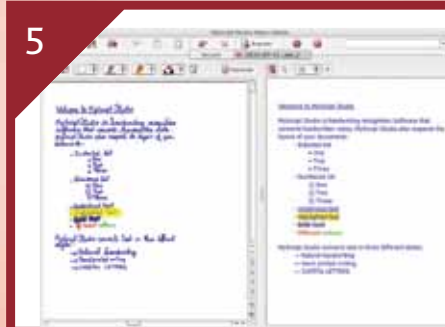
5

Welcome to MyScript Studio

MyScript Studio is handwriting recognition software that converts handwritten notes. MyScript Studio also respects the layout of your documents:

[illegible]

MyScript Studio converts text in three different styles:
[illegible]